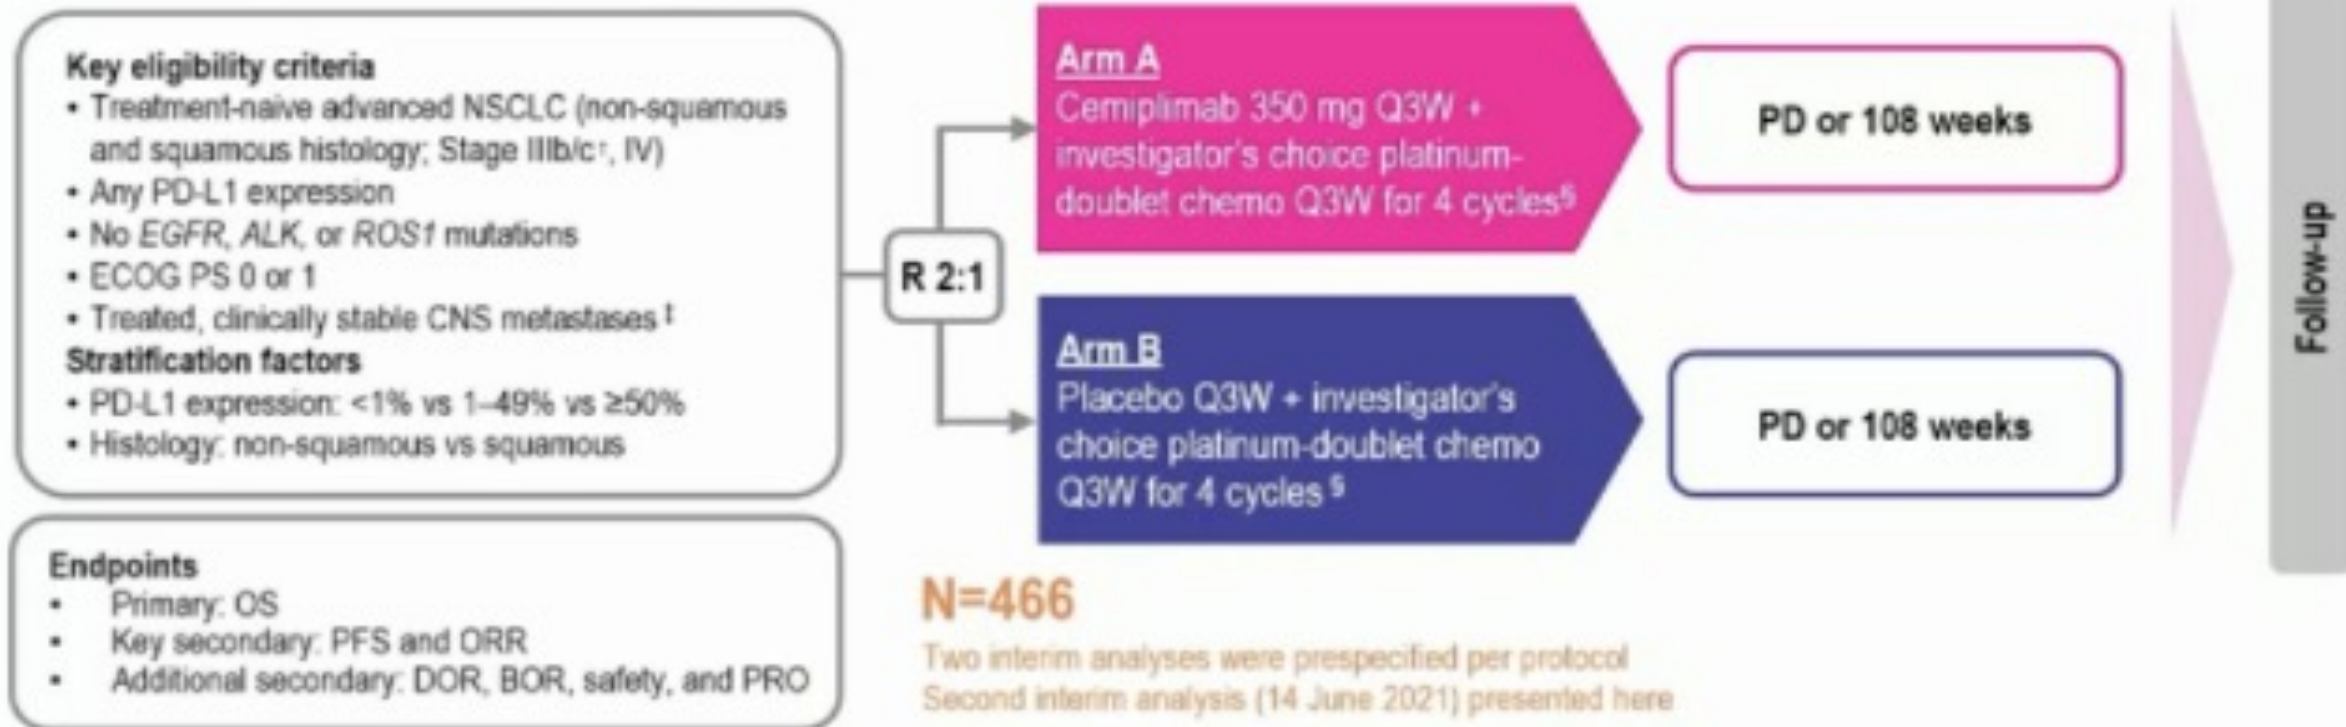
Key eligibility criteria
• Treatment-naive advanced NSCLC (non-squamous and squamous histology; Stage IIIb/c†, IV)
• Any PD-L1 expression
• No EGFR, ALK, or ROS1 mutations
• ECOG PS 0 or 1
• Treated, clinically stable CNS metastases ‡
Stratification factors
• PD-L1 expression: <1% vs 1–49% vs ≥50%
• Histology: non-squamous vs squamous

Endpoints
• Primary: OS
• Key secondary: PFS and ORR
• Additional secondary: DOR, BOR, safety, and PRO

R 2:1

Arm A
Cemiplimab 350 mg Q3W + investigator's choice platinum-doublet chemo Q3W for 4 cycles§

PD or 108 weeks

Arm B
Placebo Q3W + investigator's choice platinum-doublet chemo Q3W for 4 cycles §

PD or 108 weeks

Follow-up

N=466
Two interim analyses were prespecified per protocol
Second interim analysis (14 June 2021) presented here